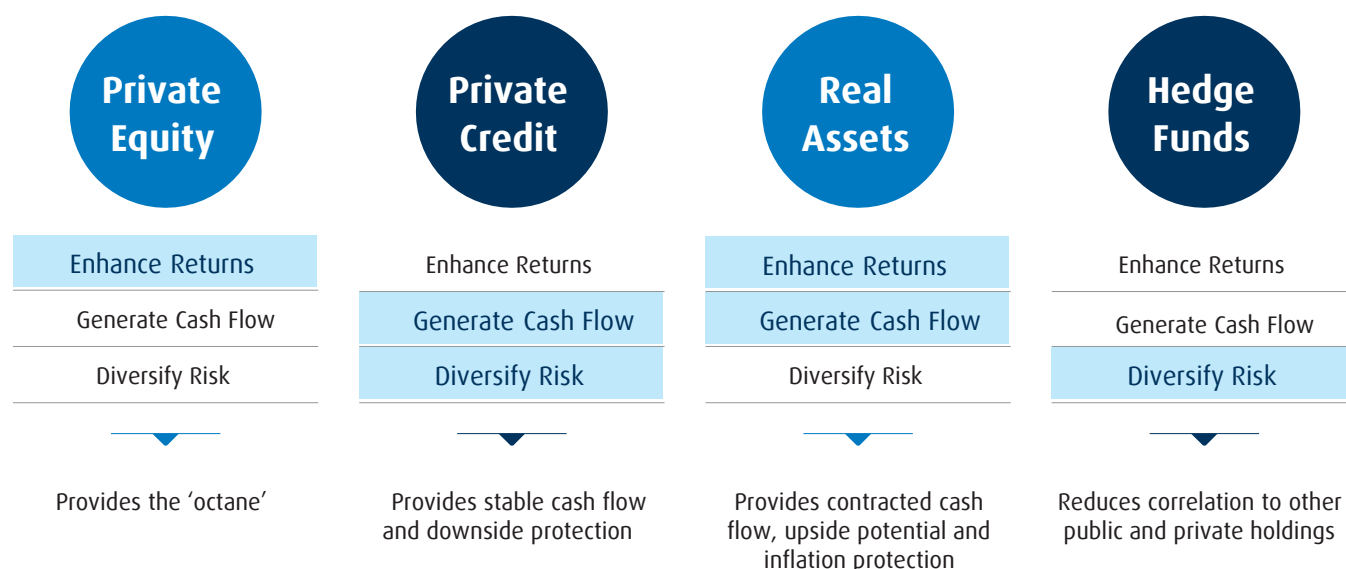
Private Equity

Enhance Returns

Generate Cash Flow

Diversify Risk

Provides the ‘octane’

Private Credit

Enhance Returns

Generate Cash Flow

Diversify Risk

Provides stable cash flow and downside protection

Real Assets

Enhance Returns

Generate Cash Flow

Diversify Risk

Provides contracted cash flow, upside potential and inflation protection

Hedge Funds

Enhance Returns

Generate Cash Flow

Diversify Risk

Reduces correlation to other public and private holdings